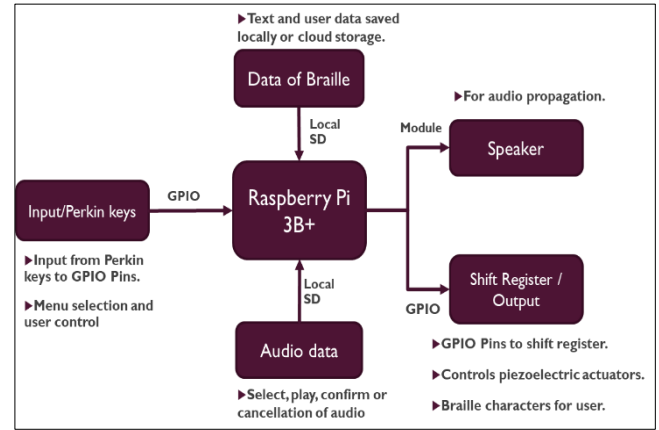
▶Text and user data saved locally or cloud storage.

Data of Braille

Local SD

▶For audio propagation.

Module

Speaker

GPIO

Input/Perkin keys

Raspberry Pi 3B+

▶Input from Perkin keys to GPIO Pins.

▶Menu selection and user control

Local SD

Shift Register / Output

GPIO

Audio data

▶GPIO Pins to shift register.

▶Controls piezoelectric actuators.

▶Braille characters for user.

▶Select, play, confirm or cancellation of audio